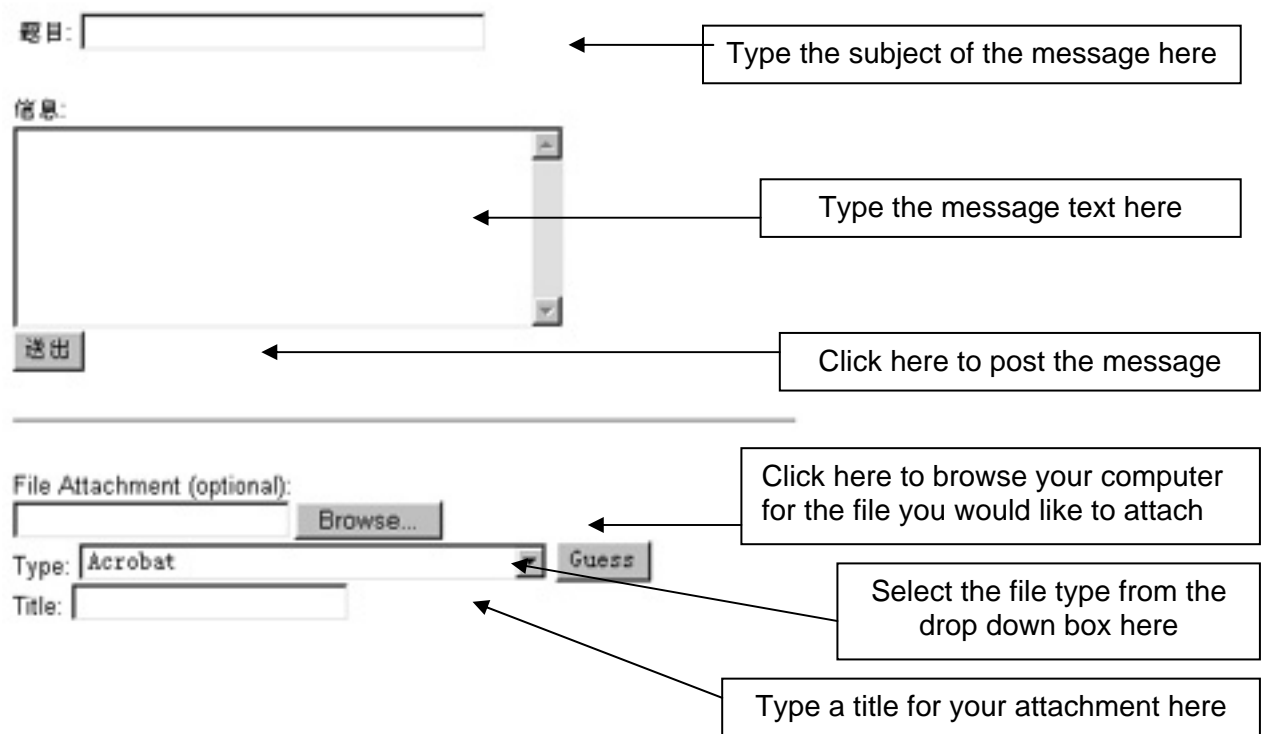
題目:

Type the subject of the message here

信息:

Type the message text here

送出

Click here to post the message

File Attachment (optional):

Browse...

Click here to browse your computer for the file you would like to attach

Type: Acrobat

Guess

Title:

Select the file type from the drop down box here

Type a title for your attachment here